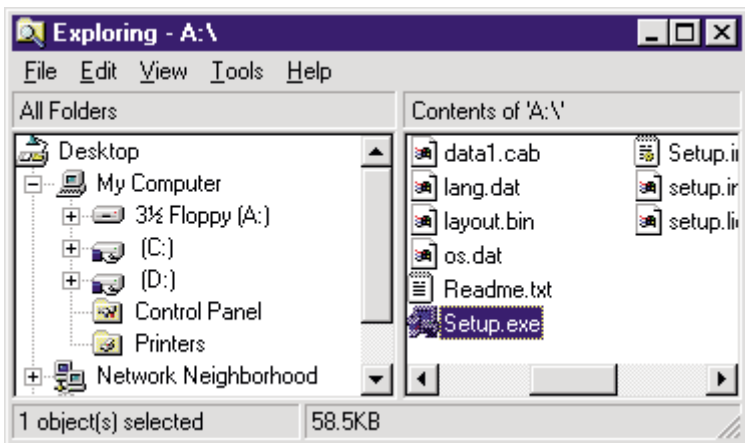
Exploring - A:\

File Edit View Tools Help

All Folders

Contents of 'A:\'

Desktop
My Computer
3½ Floppy (A:)
(C:)
(D:)
Control Panel
Printers
Network Neighborhood

data1.cab
lang.dat
layout.bin
os.dat
Readme.txt
Setup.exe
Setup.i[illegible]
setup.i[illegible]
setup.l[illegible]

1 object(s) selected

58.5KB